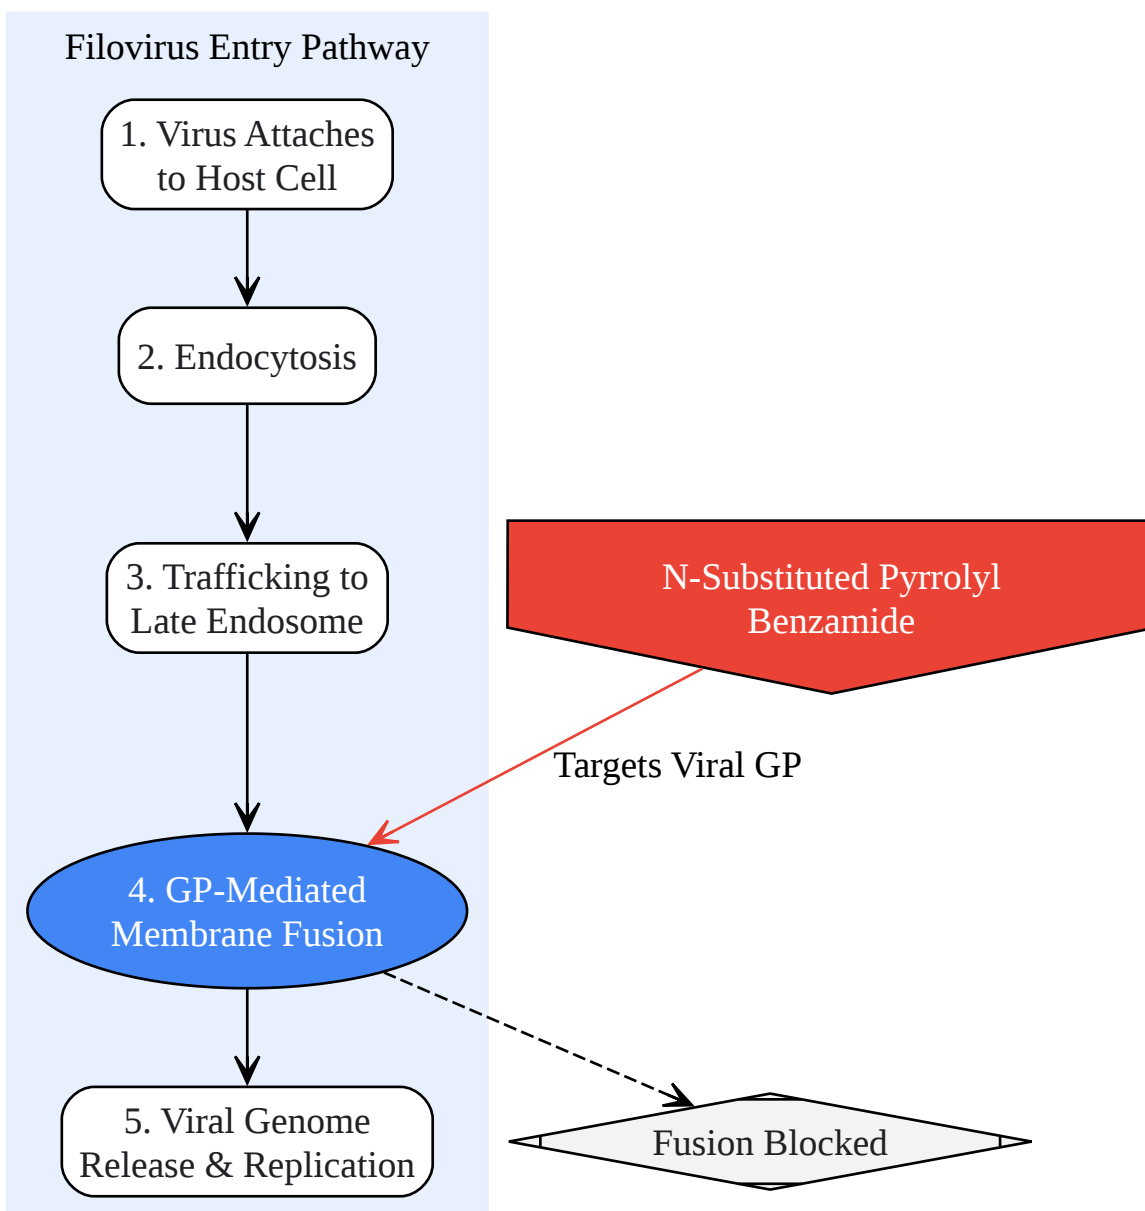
Filovirus Entry Pathway

1. Virus Attaches to Host Cell

2. Endocytosis

3. Trafficking to Late Endosome

N-Substituted Pyrrolyl Benzamide

Targets Viral GP

4. GP-Mediated Membrane Fusion

5. Viral Genome Release & Replication

Fusion Blocked